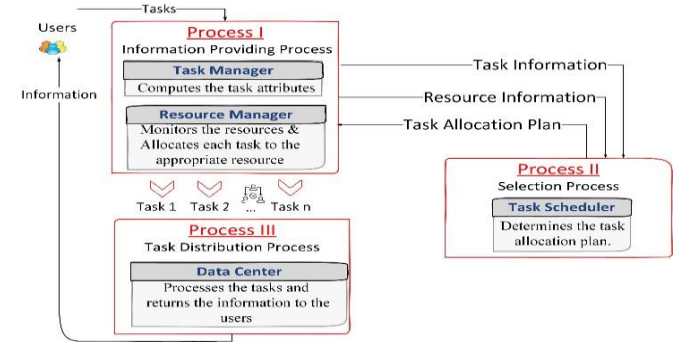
Users

Tasks

Information

Process I
Information Providing Process

Task Manager
Computes the task attributes

Resource Manager
Monitors the resources & Allocates each task to the appropriate resource

Task Information

Resource Information

Task Allocation Plan

Process II
Selection Process

Task Scheduler
Determines the task allocation plan.

Task 1 Task 2 ... Task n

Process III
Task Distribution Process

Data Center
Processes the tasks and returns the information to the users